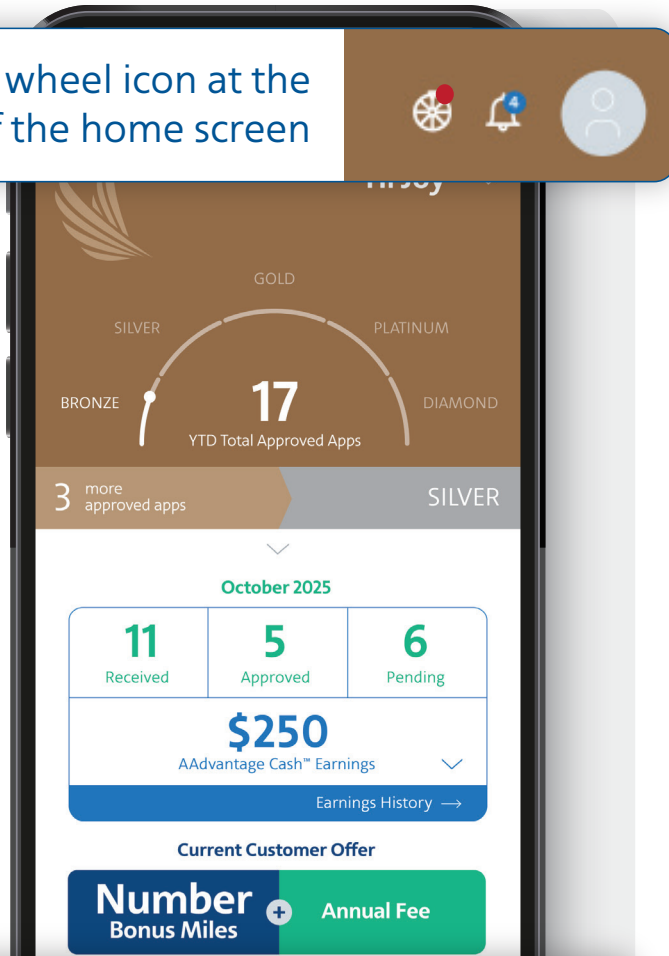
wheel icon at the
f the home screen

4

Hi Joy

GOLD

SILVER

PLATINUM

BRONZE

17

DIAMOND

YTD Total Approved Apps

3 more approved apps

SILVER

October 2025

| 11 | 5 | 6 |
|---|---|---|
| Received | Approved | Pending |

$250
AAdvantage Cash™ Earnings

Earnings History ⟶

Current Customer Offer

Number Bonus Miles + Annual Fee